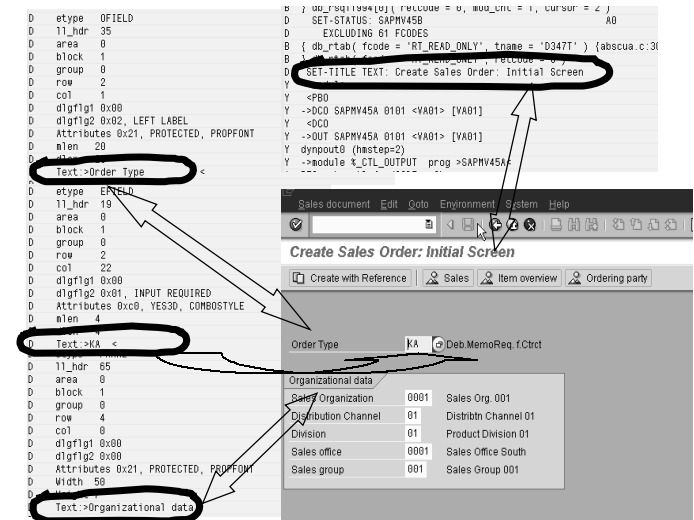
D etype OFIELD
D ll_hdr 35
D area 0
D block 1
D group 0
D row 2
D col 1
D dlgflg1 0x00
D dlgflg2 0x02, LEFT LABEL
D Attributes 0x21, PROTECTED, PROPFONT
D mlen 20
D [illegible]
D Text:>Order Type <
D etype EFIELD
D ll_hdr 19
D area 0
D block 1
D group 0
D row 2
D col 22
D dlgflg1 0x00
D dlgflg2 0x01, INPUT REQUIRED
D Attributes 0xc0, YES3D, COMBOSTYLE
D mlen 4
D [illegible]
D Text:>KA <
D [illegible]
D ll_hdr 65
D area 0
D block 1
D group 0
D row 4
D col 0
D dlgflg1 0x00
D dlgflg2 0x00
D Attributes 0x21, PROTECTED, PROPFONT
D Width 50
D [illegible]
D Text:>Organizational data

B } db_rsql994[0] ( fcode = 0, mod_cnt = 1, cursor = 2 )
B SET-STATUS: SAPMV45B A0
B EXCLUDING 61 FCODES
B { db_rtab( fcode = 'RT_READ_ONLY', tname = 'D347T' ) {abscua.c:3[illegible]
B } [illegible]( fcode = 'RT_READ_ONLY', fcode = 0 )
D SET-TITLE TEXT: Create Sales Order: Initial Screen
Y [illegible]
Y <PBO
Y ->DCO SAPMV45A 0101 <VA01> [VA01]
Y <DCO
Y ->OUT SAPMV45A 0101 <VA01> [VA01]
Y dynpout0 (hmstep=2)
Y ->module %_CTL_OUTPUT prog >SAPMV45A<

Sales document Edit Goto Environment System Help

Create Sales Order: Initial Screen

Create with Reference | Sales | Item overview | Ordering party

Order Type KA Deb.MemoReq. f.Ctrct

Organizational data

| | | |
|---|---|---|
| Sales Organization | 0001 | Sales Org. 001 |
| Distribution Channel | 01 | Distribtn Channel 01 |
| Division | 01 | Product Division 01 |
| Sales office | 0001 | Sales Office South |
| Sales group | 001 | Sales Group 001 |